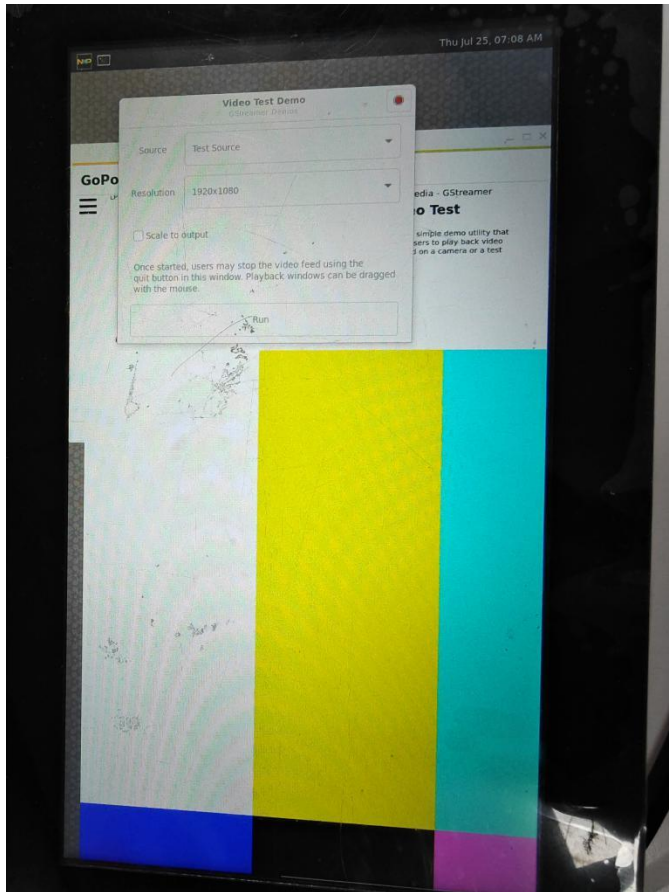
Thu Jul 25, 07:08 AM

Video Test Demo
GStreamer Demo

Source Test Source

Resolution 1920x1080

Scale to output

Once started, users may stop the video feed using the quit button in this window. Playback windows can be dragged with the mouse.

Run

GoPo

edia - GStreamer
o Test

simple demo utility that
sers to play back video
d on a camera or a test